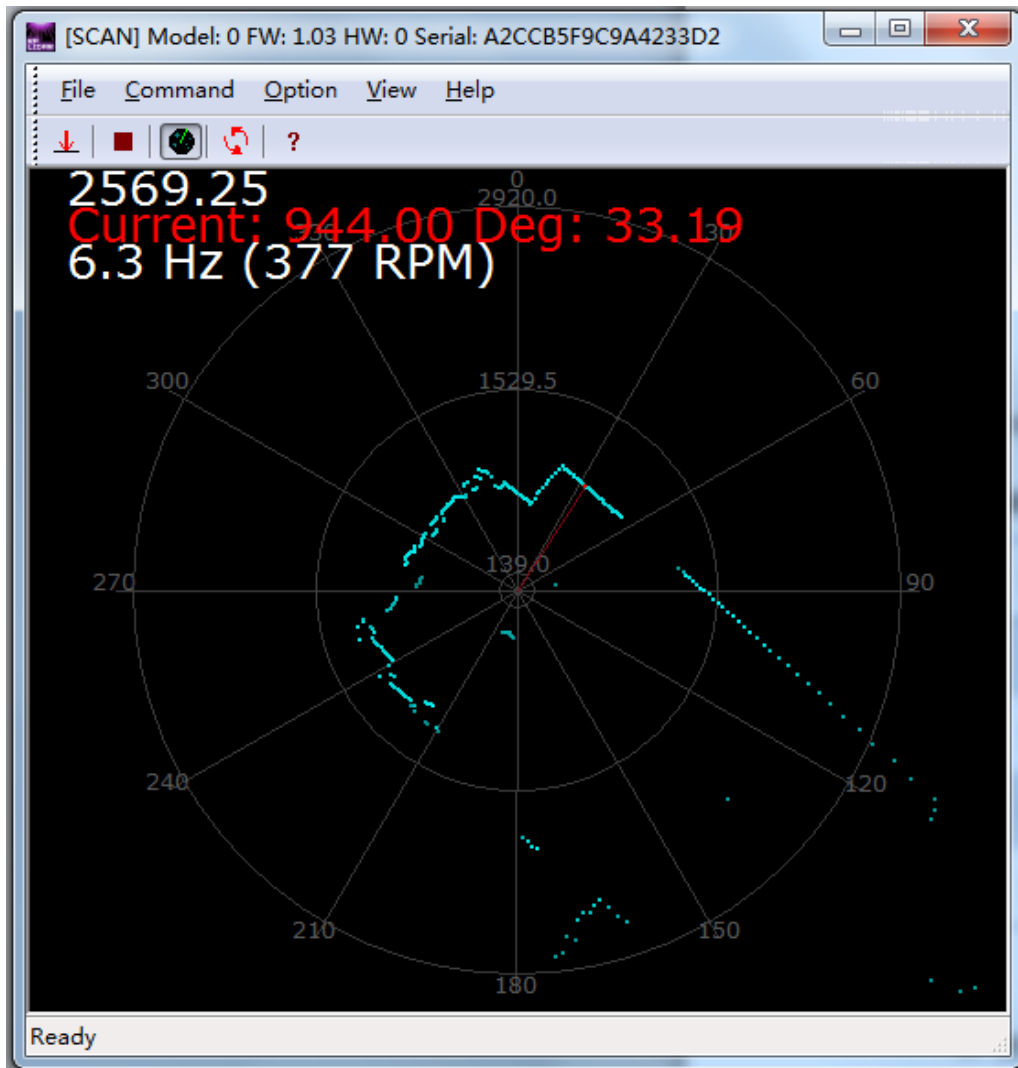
[SCAN] Model: 0 FW: 1.03 HW: 0 Serial: A2CCB5F9C9A4233D2

File Command Option View Help

?

2569.25
Current: 944.00 Deg: 33.19
6.3 Hz (377 RPM)

0
2920.0
30
60
300
1529.5
270
139.0
90
240
120
210
150
180

Ready